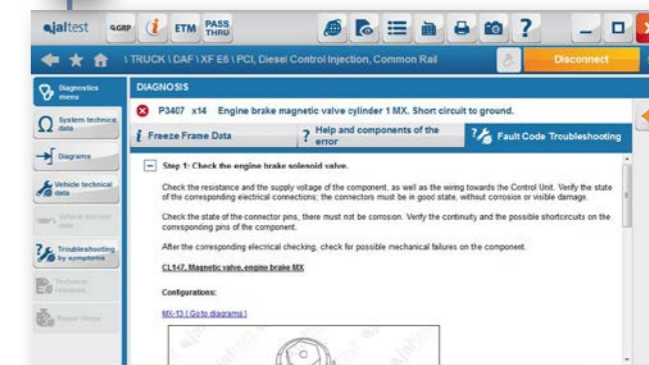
jaltest GGRP i ETM PASS THRU

? 

\ TRUCK \ DAF \ XF E6 \ PCI, Diesel Control Injection, Common Rail

Disconnect

Diagnostics menu

System technical data

Diagrams

Vehicle technical data

Vehicle service data

Troubleshooting by symptoms

Technical bulletins

Repair times

DIAGNOSIS

P3407 x14 Engine brake magnetic valve cylinder 1 MX. Short circuit to ground.

Freeze Frame Data

Help and components of the error

Fault Code Troubleshooting

Step 1: Check the engine brake solenoid valve.

Check the resistance and the supply voltage of the component, as well as the wiring towards the Control Unit. Verify the state of the corresponding electrical connections; the connectors must be in good state, without corrosion or visible damage.

Check the state of the connector pins, there must not be corrosion. Verify the continuity and the possible shortcircuits on the corresponding pins of the component.

After the corresponding electrical checking, check for possible mechanical failures on the component.

CL147. Magnetic valve, engine brake MX

Configurations:

MX-13 ( Go to diagrams )

jaltest